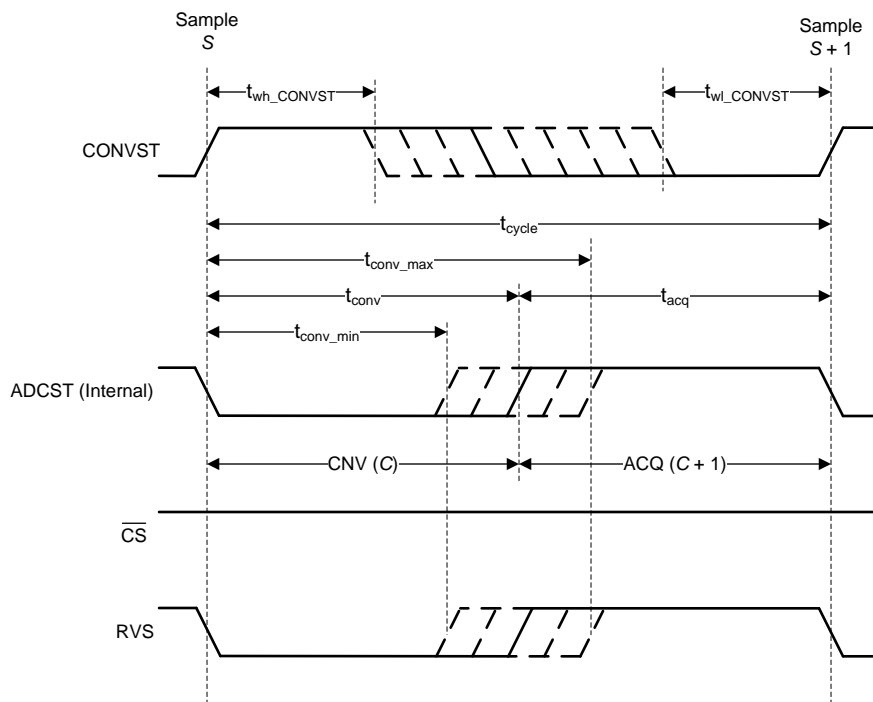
Sample
$S$

Sample
$S + 1$

$t_{wh\_CONVST}$

$t_{wl\_CONVST}$

CONVST

$t_{cycle}$

$t_{conv\_max}$

$t_{conv}$

$t_{acq}$

$t_{conv\_min}$

ADCST (Internal)

CNV ($C$)

ACQ ($C + 1$)

$\overline{CS}$

RVS